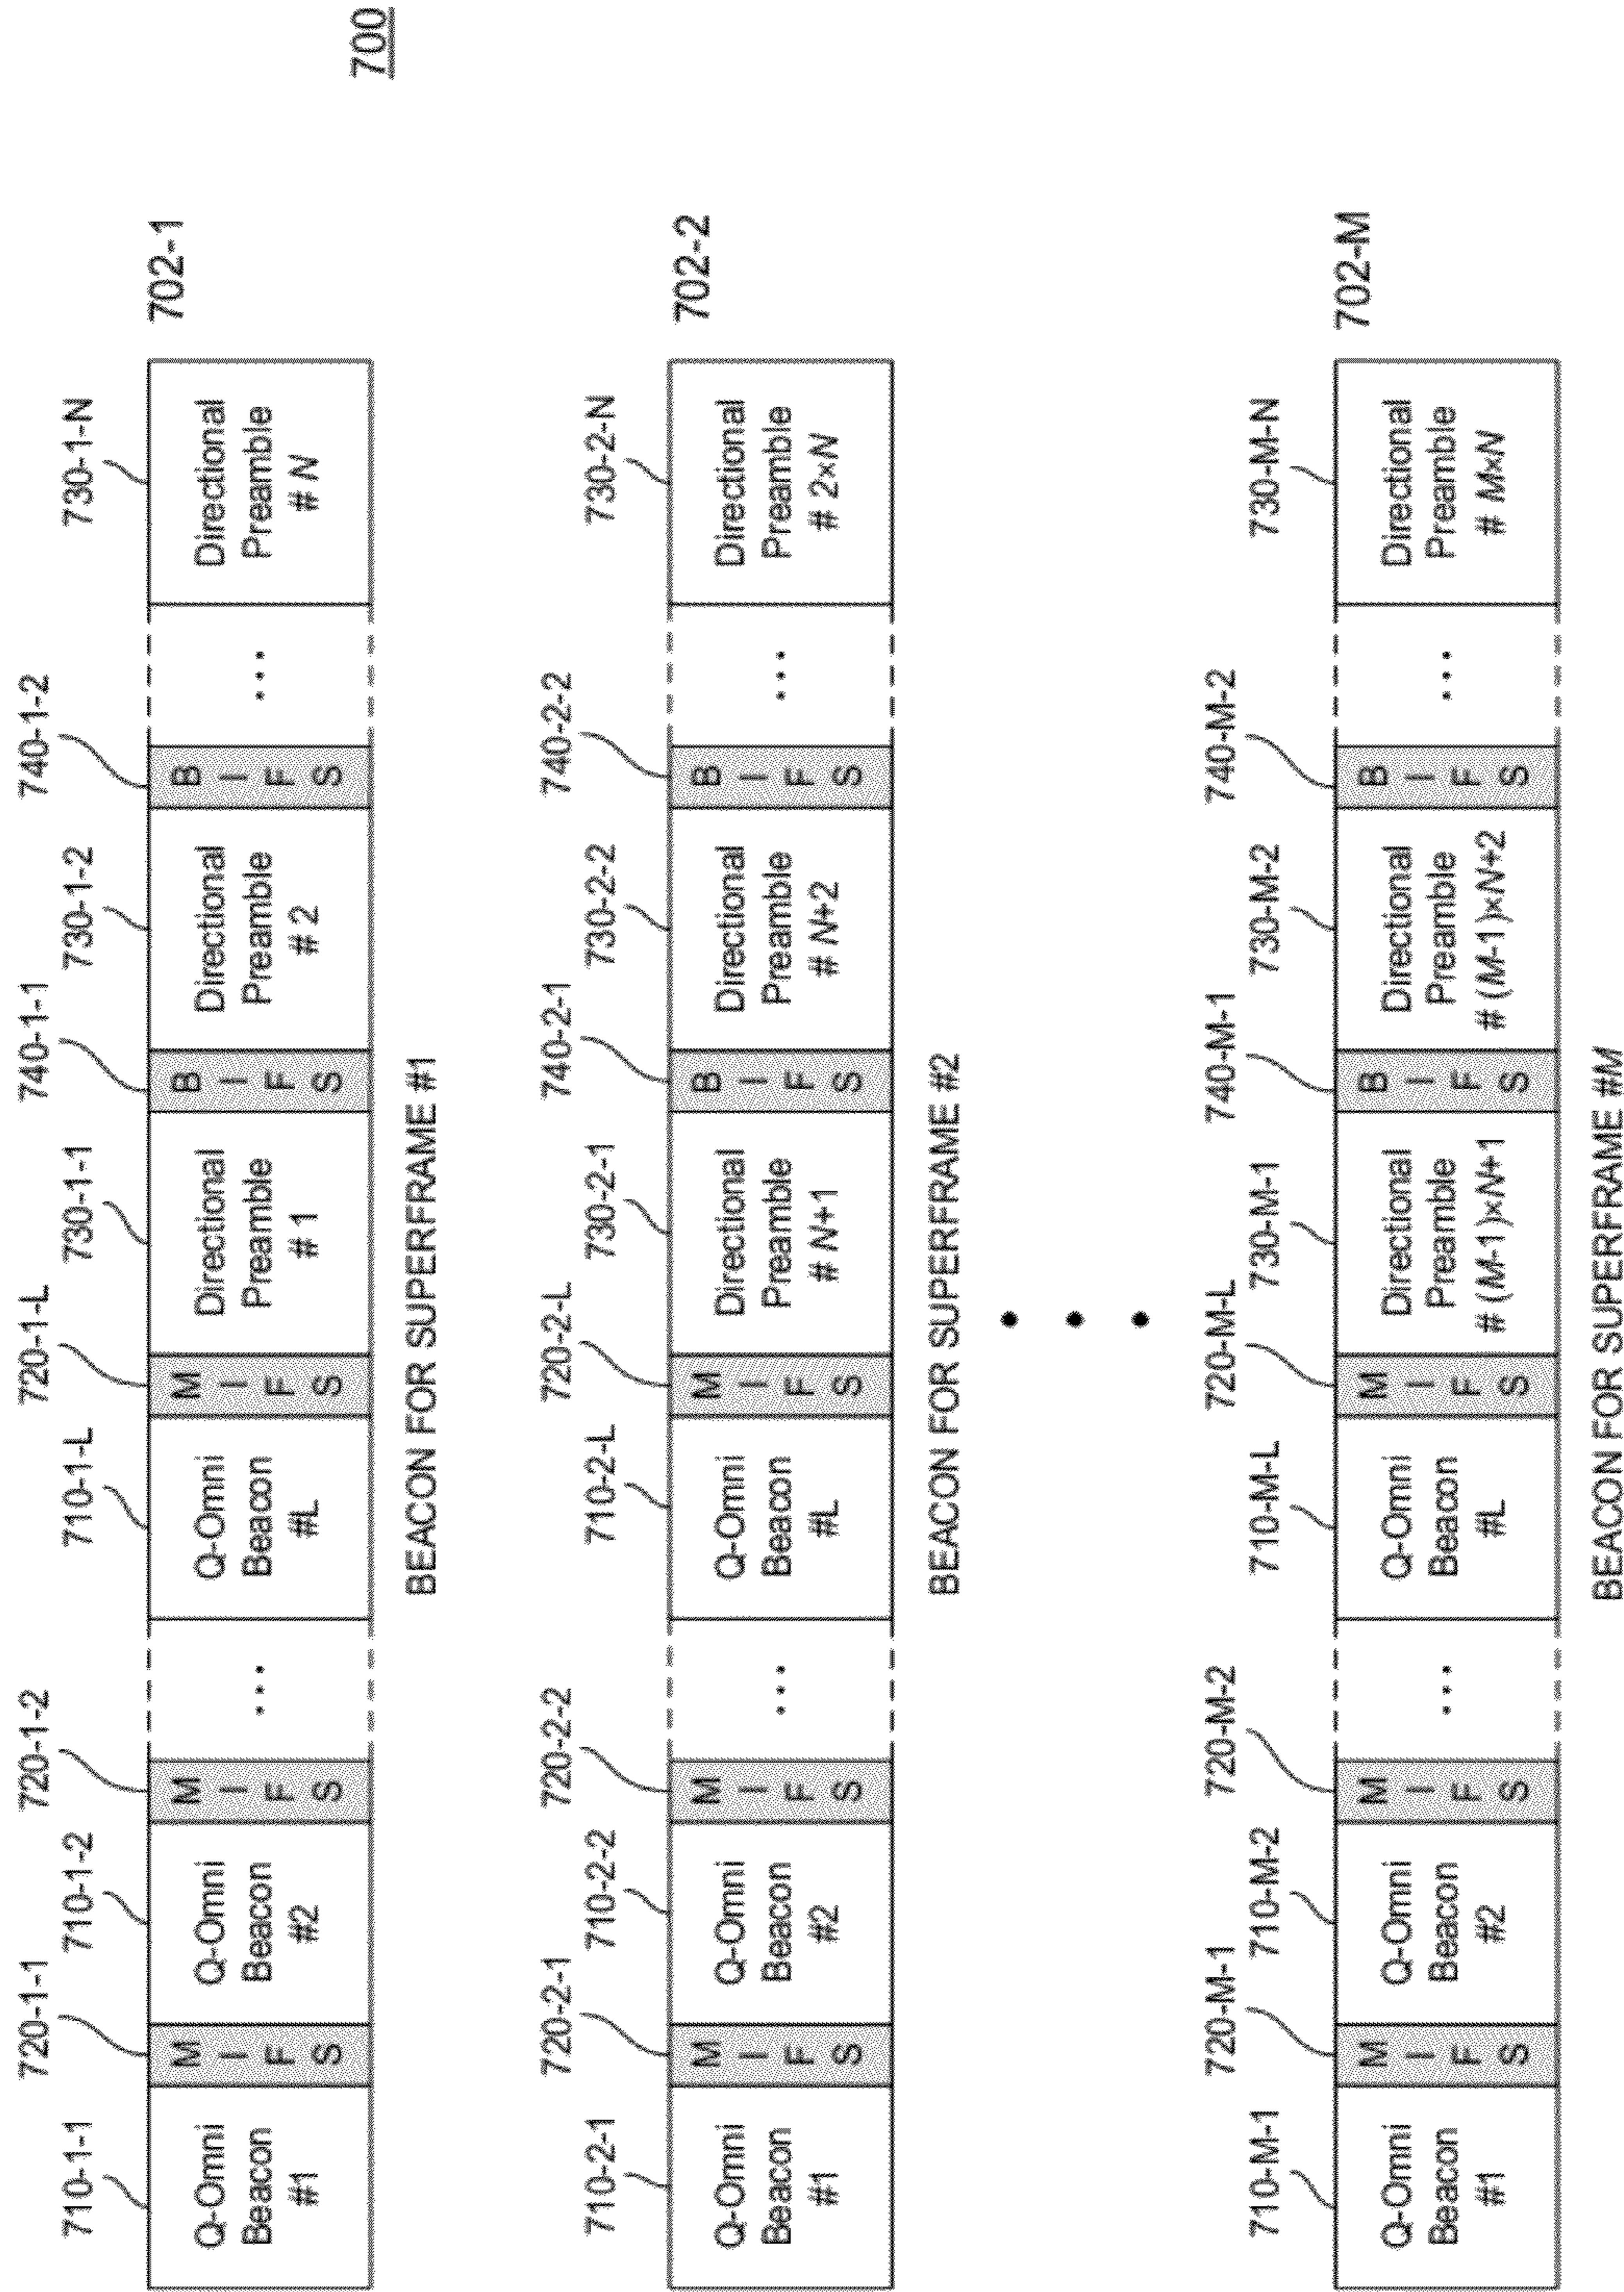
700

702-1

710-1-1 720-1-1 710-1-2 720-1-2 710-1-L 720-1-L 730-1-1 740-1-1 730-1-2 740-1-2 730-1-N

Q-Omni Beacon #1 | M I F S | Q-Omni Beacon #2 | M I F S | ... | Q-Omni Beacon #L | M I F S | Directional Preamble # 1 | B I F S | Directional Preamble # 2 | B I F S | ... | Directional Preamble # $N$

BEACON FOR SUPERFRAME #1

702-2

710-2-1 720-2-1 710-2-2 720-2-2 710-2-L 720-2-L 730-2-1 740-2-1 730-2-2 740-2-2 730-2-N

Q-Omni Beacon #1 | M I F S | Q-Omni Beacon #2 | M I F S | ... | Q-Omni Beacon #L | M I F S | Directional Preamble # $N$+1 | B I F S | Directional Preamble # $N$+2 | B I F S | ... | Directional Preamble # 2×$N$

BEACON FOR SUPERFRAME #2

702-M

710-M-1 720-M-1 710-M-2 720-M-2 710-M-L 720-M-L 730-M-1 740-M-1 730-M-2 740-M-2 730-M-N

Q-Omni Beacon #1 | M I F S | Q-Omni Beacon #2 | M I F S | ... | Q-Omni Beacon #L | M I F S | Directional Preamble # ($M$-1)×$N$+1 | B I F S | Directional Preamble # ($M$-1)×$N$+2 | B I F S | ... | Directional Preamble # $M$×$N$

BEACON FOR SUPERFRAME #$M$